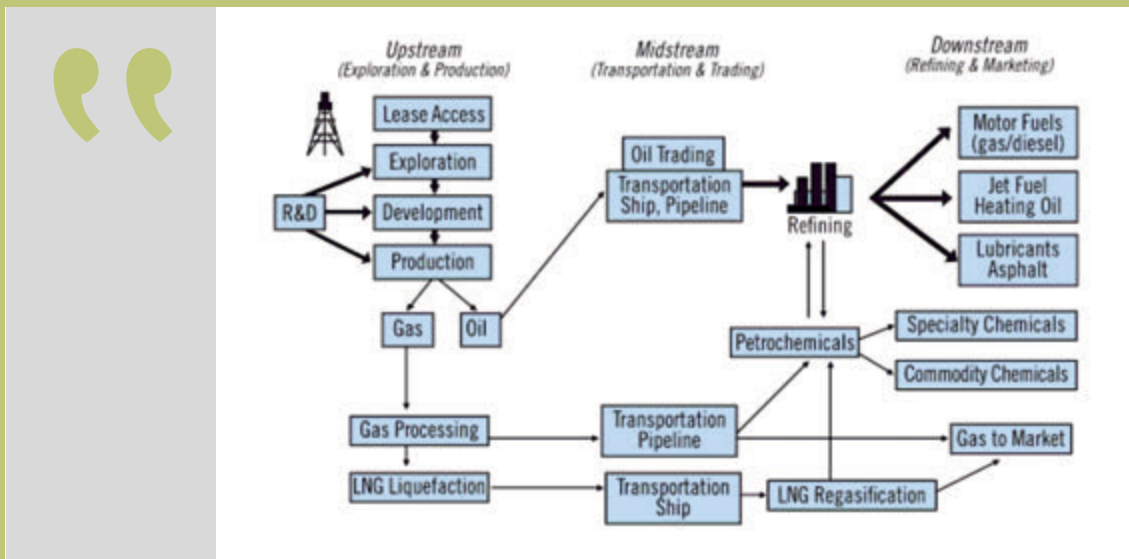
Upstream
(Exploration & Production)

Midstream
(Transportation & Trading)

Downstream
(Refining & Marketing)

Lease Access

Exploration

R&D

Development

Production

Gas

Oil

Oil Trading

Transportation Ship, Pipeline

Refining

Motor Fuels (gas/diesel)

Jet Fuel Heating Oil

Lubricants Asphalt

Petrochemicals

Specialty Chemicals

Commodity Chemicals

Gas Processing

Transportation Pipeline

Gas to Market

LNG Liquefaction

Transportation Ship

LNG Regasification